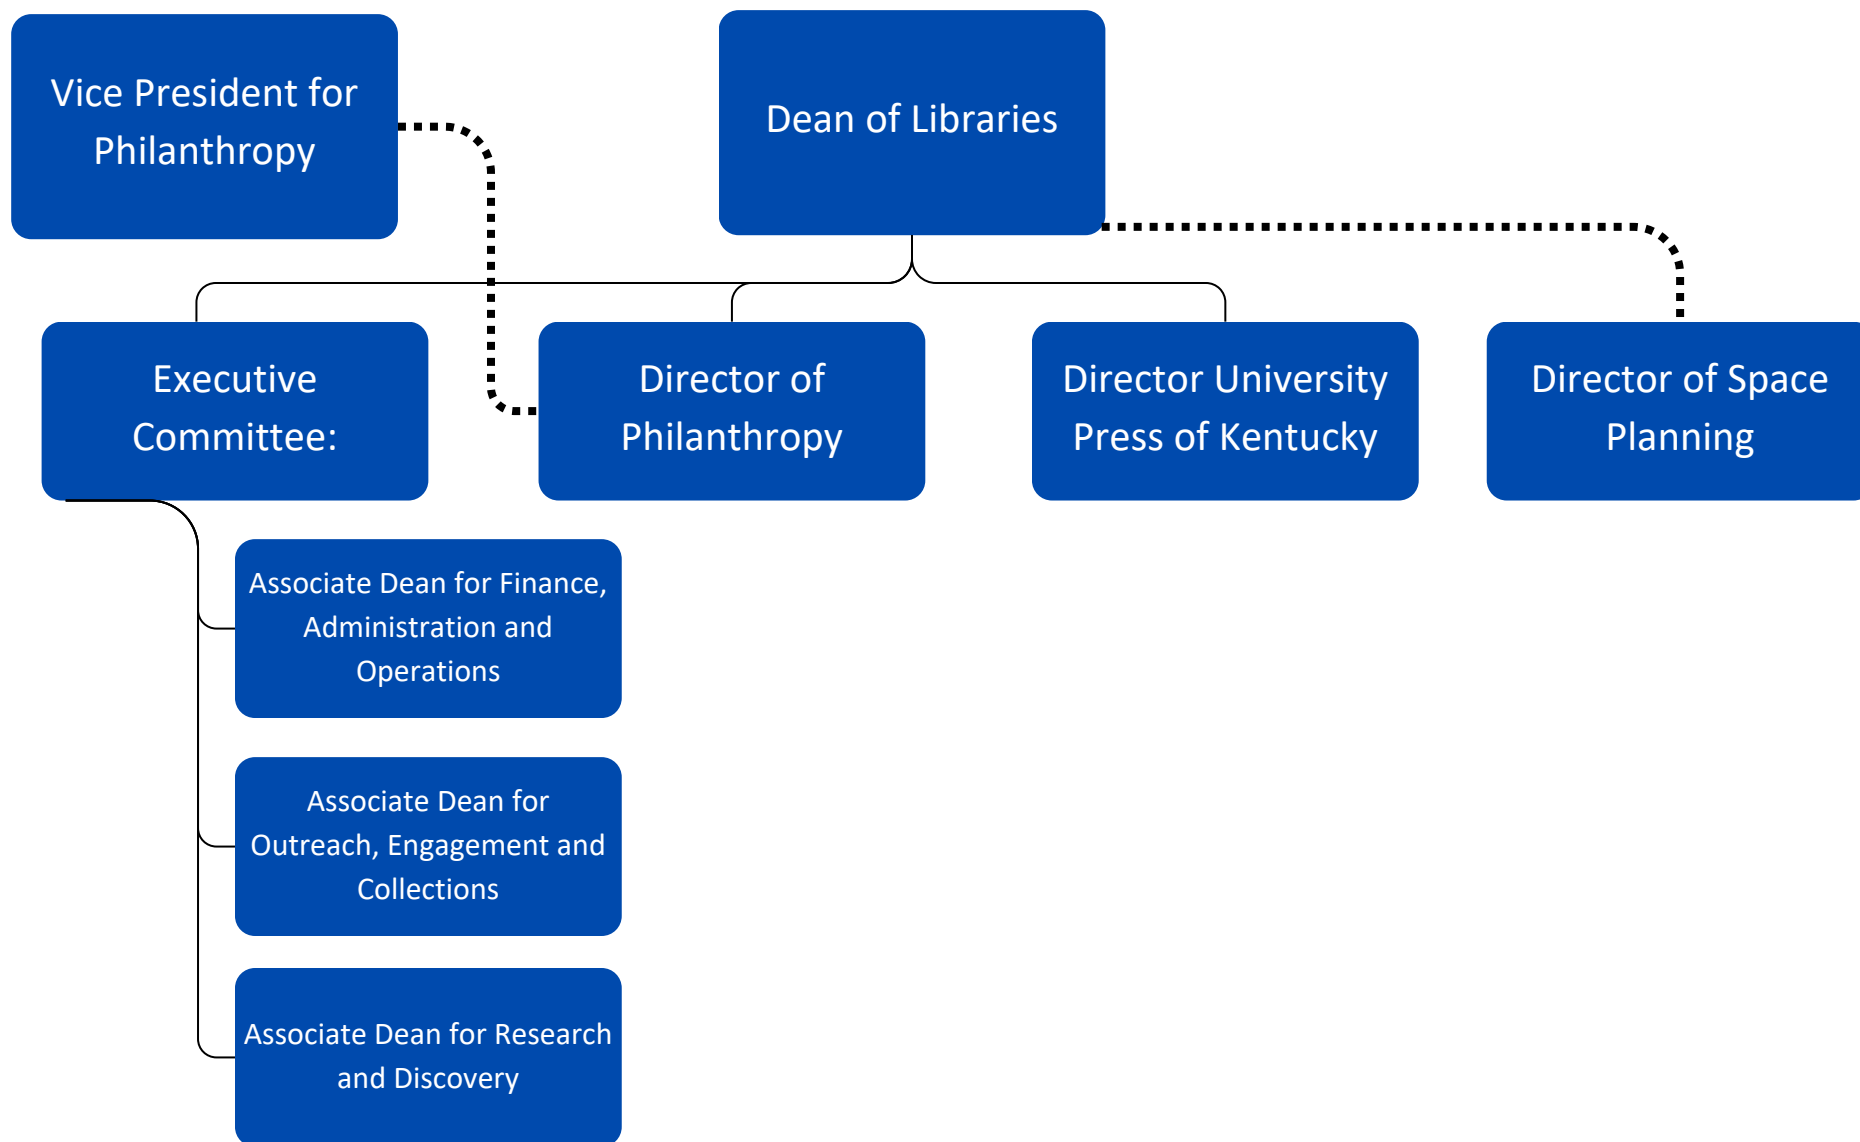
Vice President for Philanthropy

Dean of Libraries

Executive Committee:

Director of Philanthropy

Director University Press of Kentucky

Director of Space Planning

Associate Dean for Finance, Administration and Operations

Associate Dean for Outreach, Engagement and Collections

Associate Dean for Research and Discovery